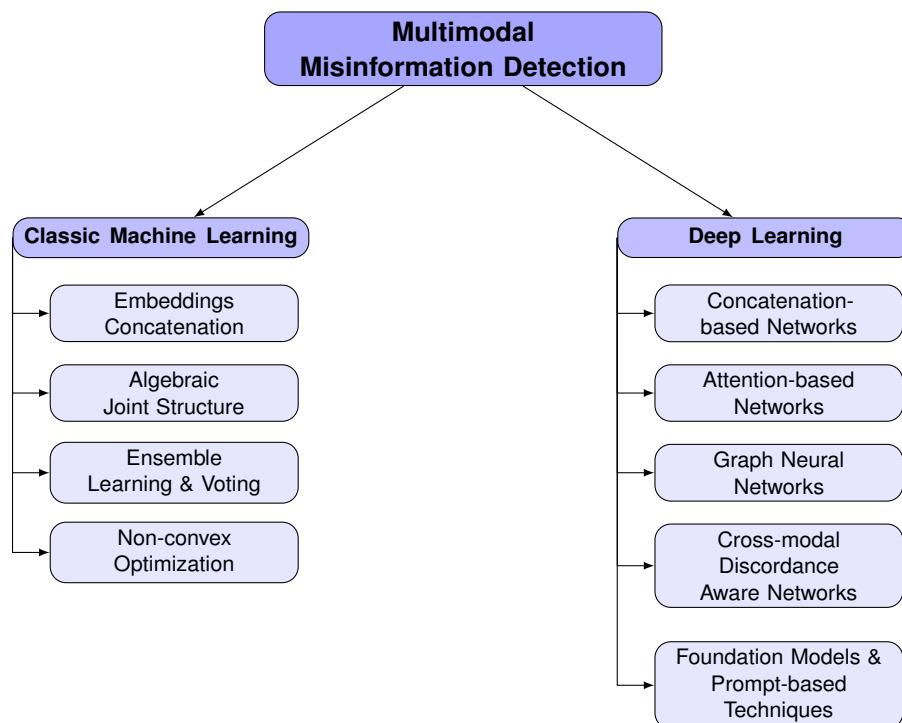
Multimodal Misinformation Detection

Classic Machine Learning

Embeddings Concatenation

Algebraic Joint Structure

Ensemble Learning & Voting

Non-convex Optimization

Deep Learning

Concatenation-based Networks

Attention-based Networks

Graph Neural Networks

Cross-modal Discordance Aware Networks

Foundation Models & Prompt-based Techniques